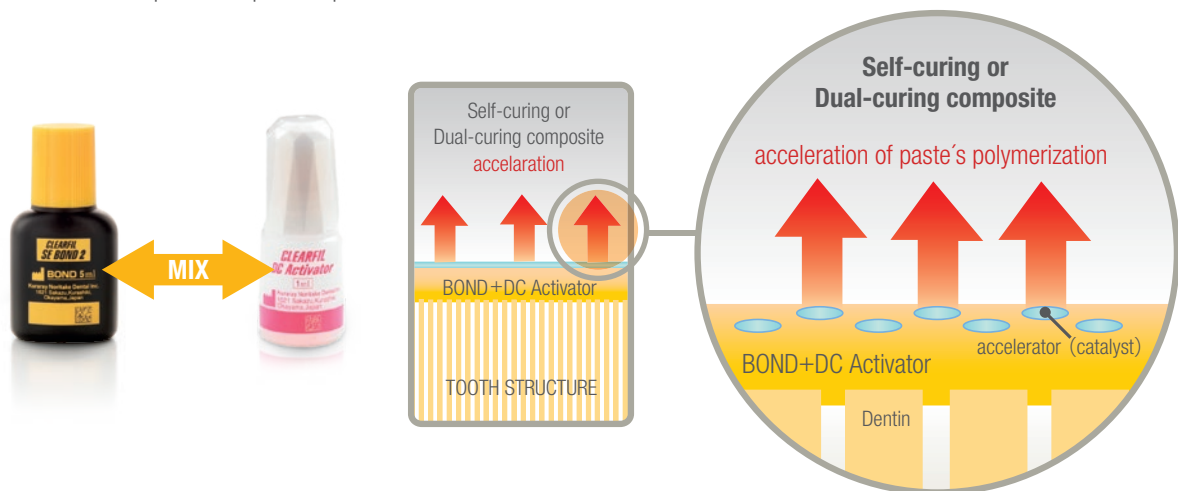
CLEARFIL SE BOND 2

BOND 5ml

Kuraray Noritake Dental Inc. 1621 Sakazu, Kurashiki, Okayama, Japan

MIX

CLEARFIL DC Activator

1ml

Kuraray Noritake Dental Inc. 1621 Sakazu, Kurashiki, Okayama, Japan

Self-curing or Dual-curing composite

accelaration

BOND+DC Activator

TOOTH STRUCTURE

Self-curing or Dual-curing composite

acceleration of paste´s polymerization

accelerator (catalyst)

BOND+DC Activator

Dentin